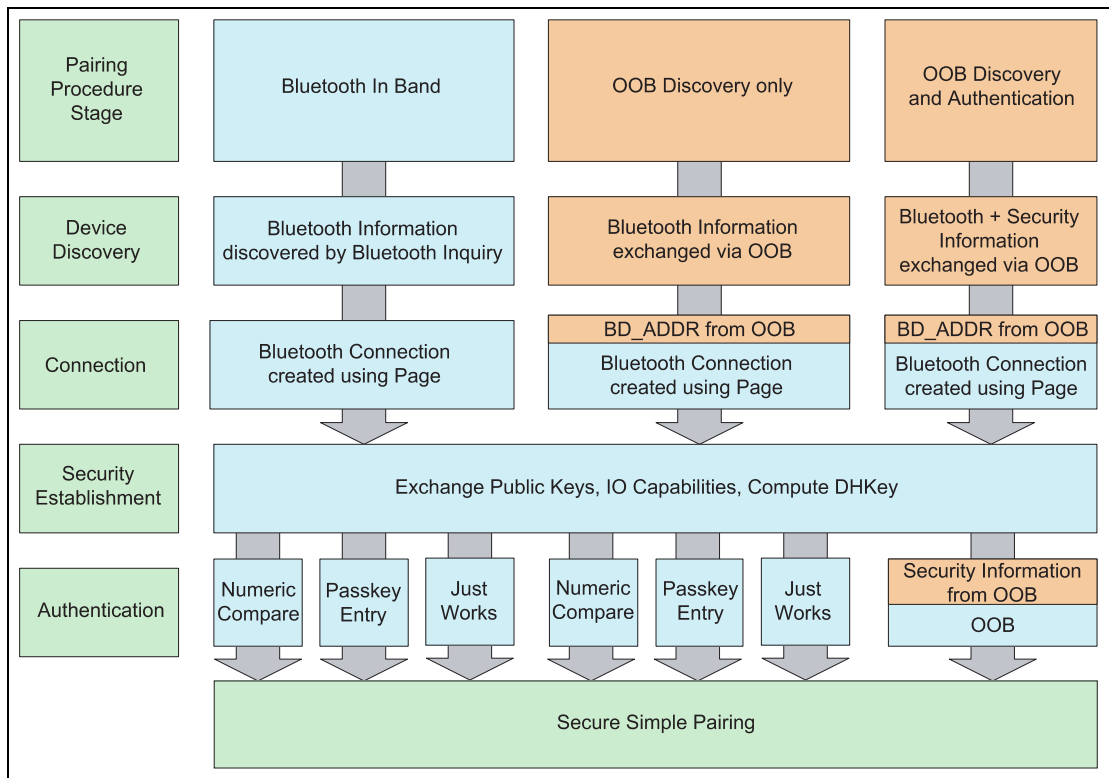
Pairing Procedure Stage

Bluetooth In Band

OOB Discovery only

OOB Discovery and Authentication

Device Discovery

Bluetooth Information discovered by Bluetooth Inquiry

Bluetooth Information exchanged via OOB

Bluetooth + Security Information exchanged via OOB

Connection

Bluetooth Connection created using Page

BD_ADDR from OOB

Bluetooth Connection created using Page

BD_ADDR from OOB

Bluetooth Connection created using Page

Security Establishment

Exchange Public Keys, IO Capabilities, Compute DHKey

Authentication

Numeric Compare

Passkey Entry

Just Works

Numeric Compare

Passkey Entry

Just Works

Security Information from OOB

OOB

Secure Simple Pairing